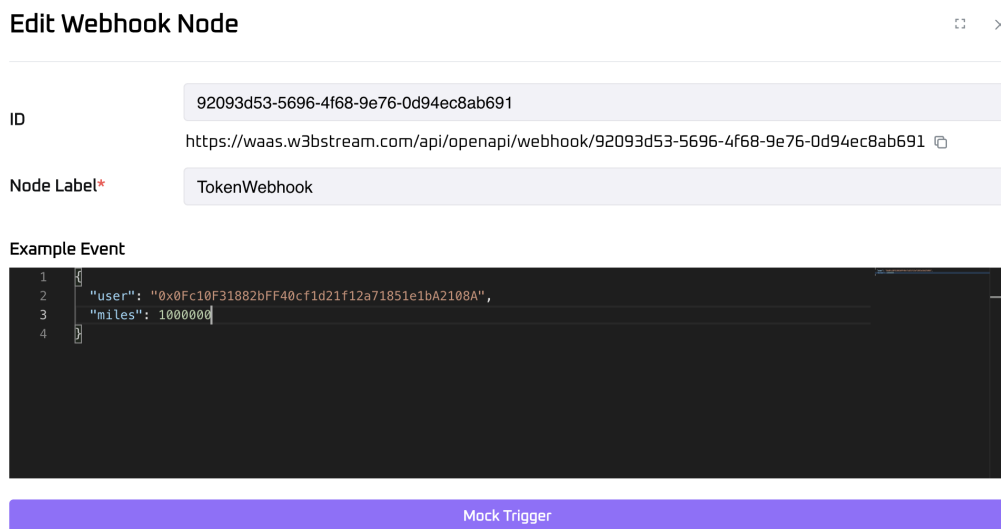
Edit Webhook Node

ID

92093d53-5696-4f68-9e76-0d94ec8ab691

https://waas.w3bstream.com/api/openapi/webhook/92093d53-5696-4f68-9e76-0d94ec8ab691

Node Label*

TokenWebhook

Example Event

1 {
2 "user": "0x0Fc10F31882bFF40cf1d21f12a71851e1bA2108A",
3 "miles": 1000000
4 }

Mock Trigger